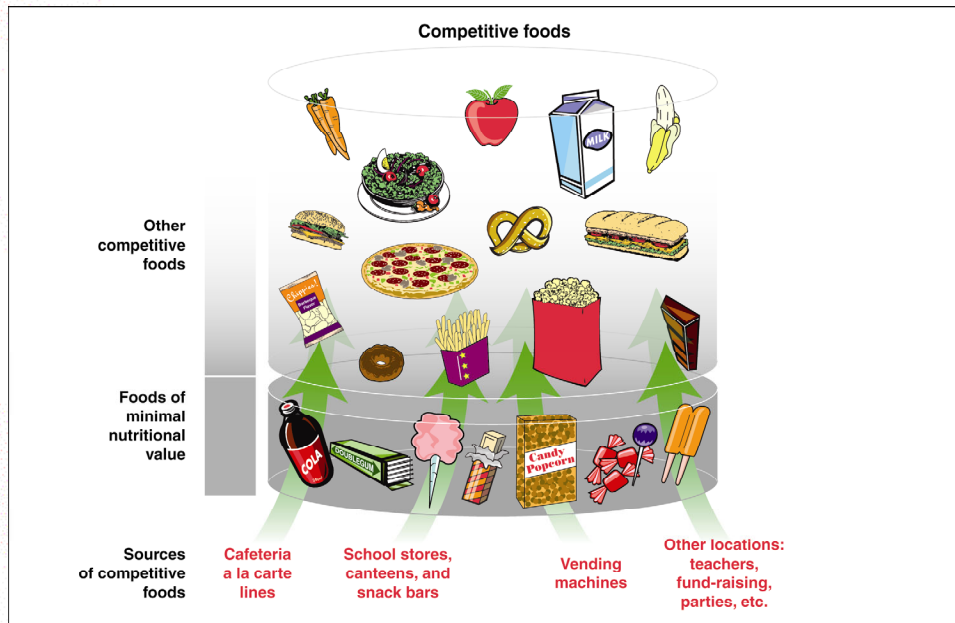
Competitive foods

Other competitive foods

Foods of minimal nutritional value

MILK

Chippers! Barbeque Flavor

COLA

DOUBLEGUM

Candy Popcorn

Sources of competitive foods

Cafeteria a la carte lines

School stores, canteens, and snack bars

Vending machines

Other locations: teachers, fund-raising, parties, etc.